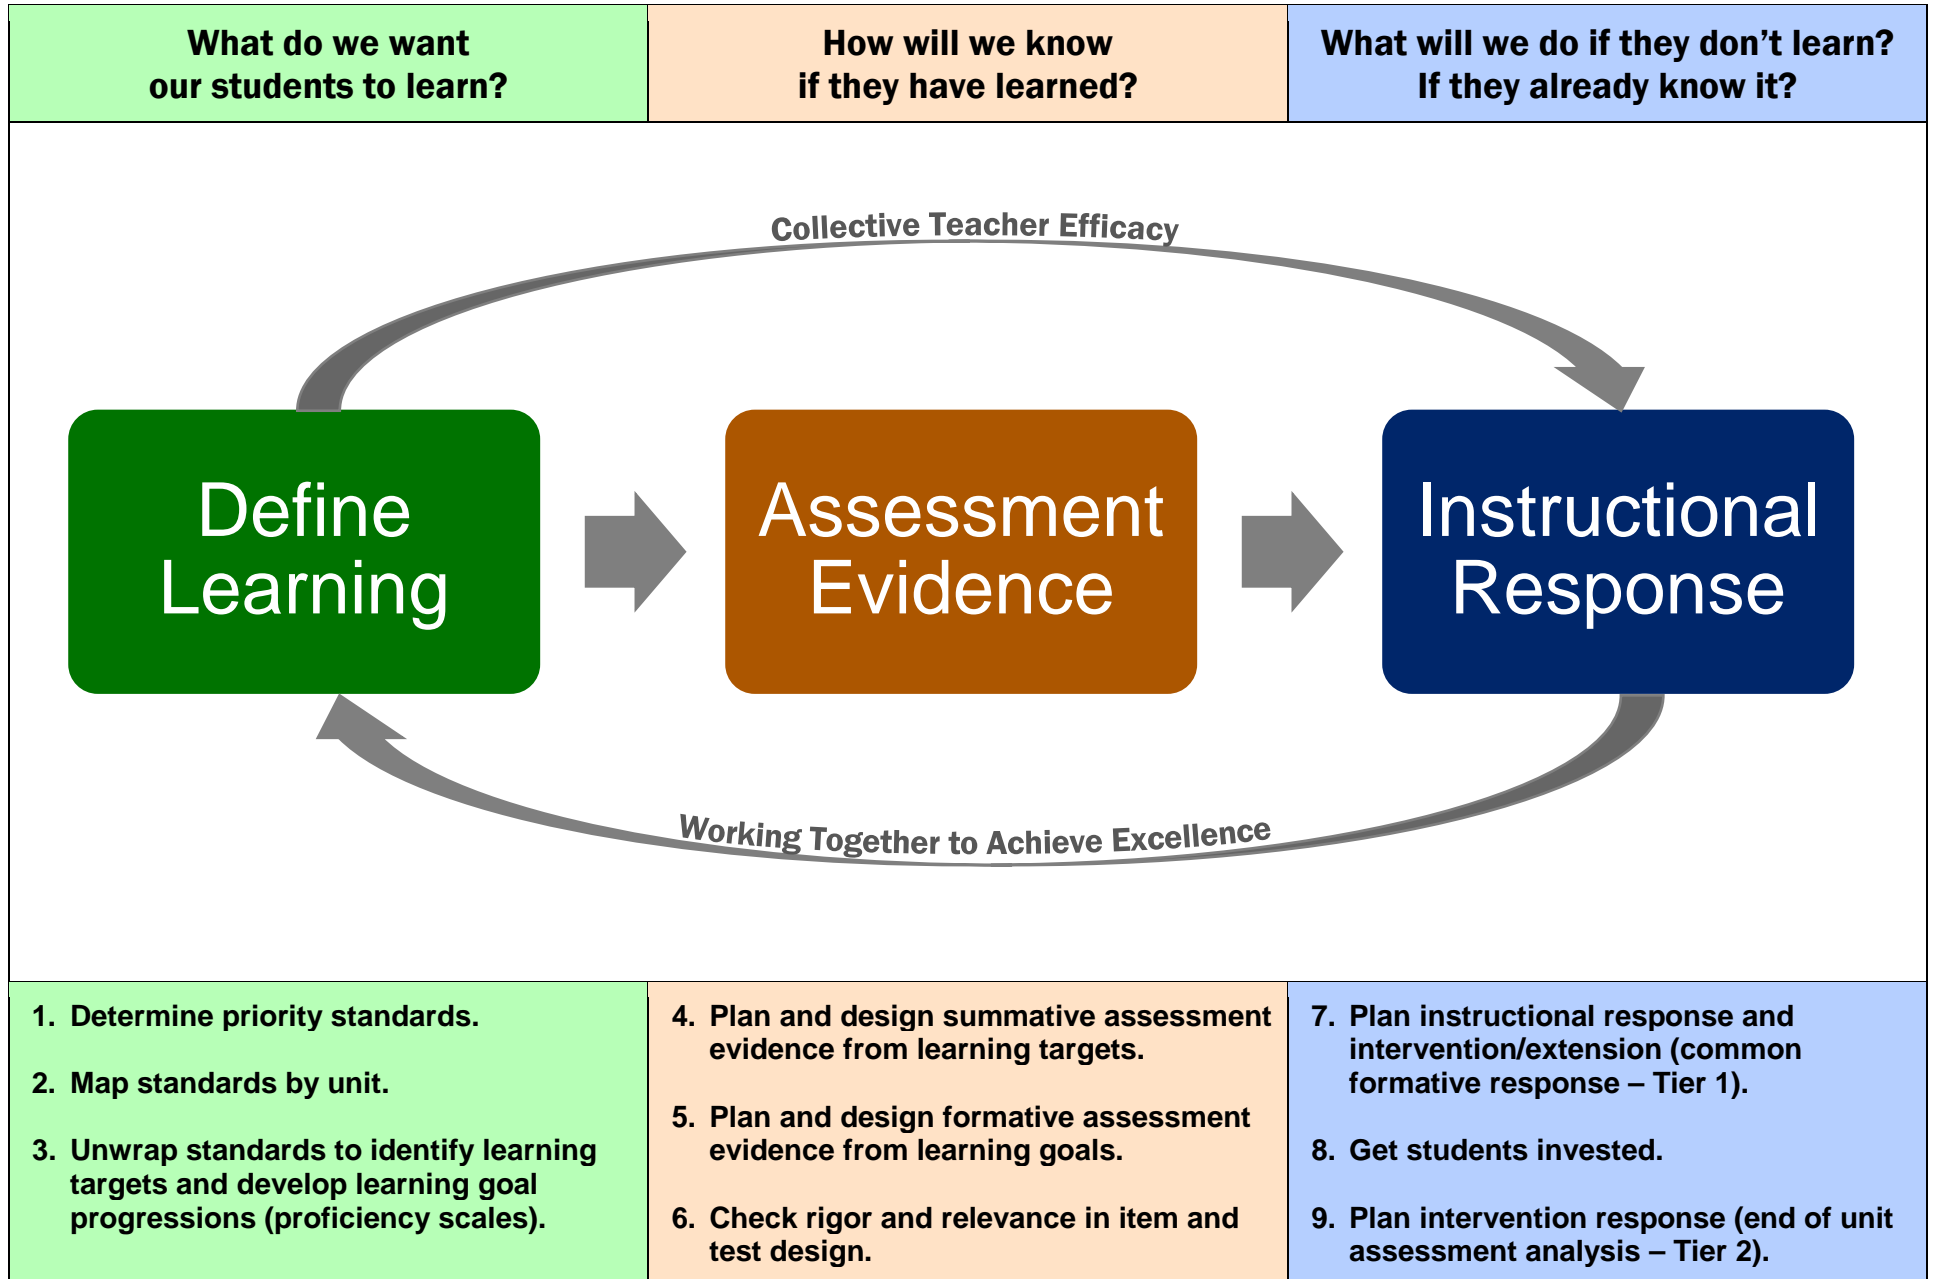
What do we want our students to learn?

How will we know if they have learned?

What will we do if they don’t learn? If they already know it?

Collective Teacher Efficacy

Define Learning

Assessment Evidence

Instructional Response

Working Together to Achieve Excellence

1. Determine priority standards.

2. Map standards by unit.

3. Unwrap standards to identify learning targets and develop learning goal progressions (proficiency scales).

4. Plan and design summative assessment evidence from learning targets.

5. Plan and design formative assessment evidence from learning goals.

6. Check rigor and relevance in item and test design.

7. Plan instructional response and intervention/extension (common formative response – Tier 1).

8. Get students invested.

9. Plan intervention response (end of unit assessment analysis – Tier 2).